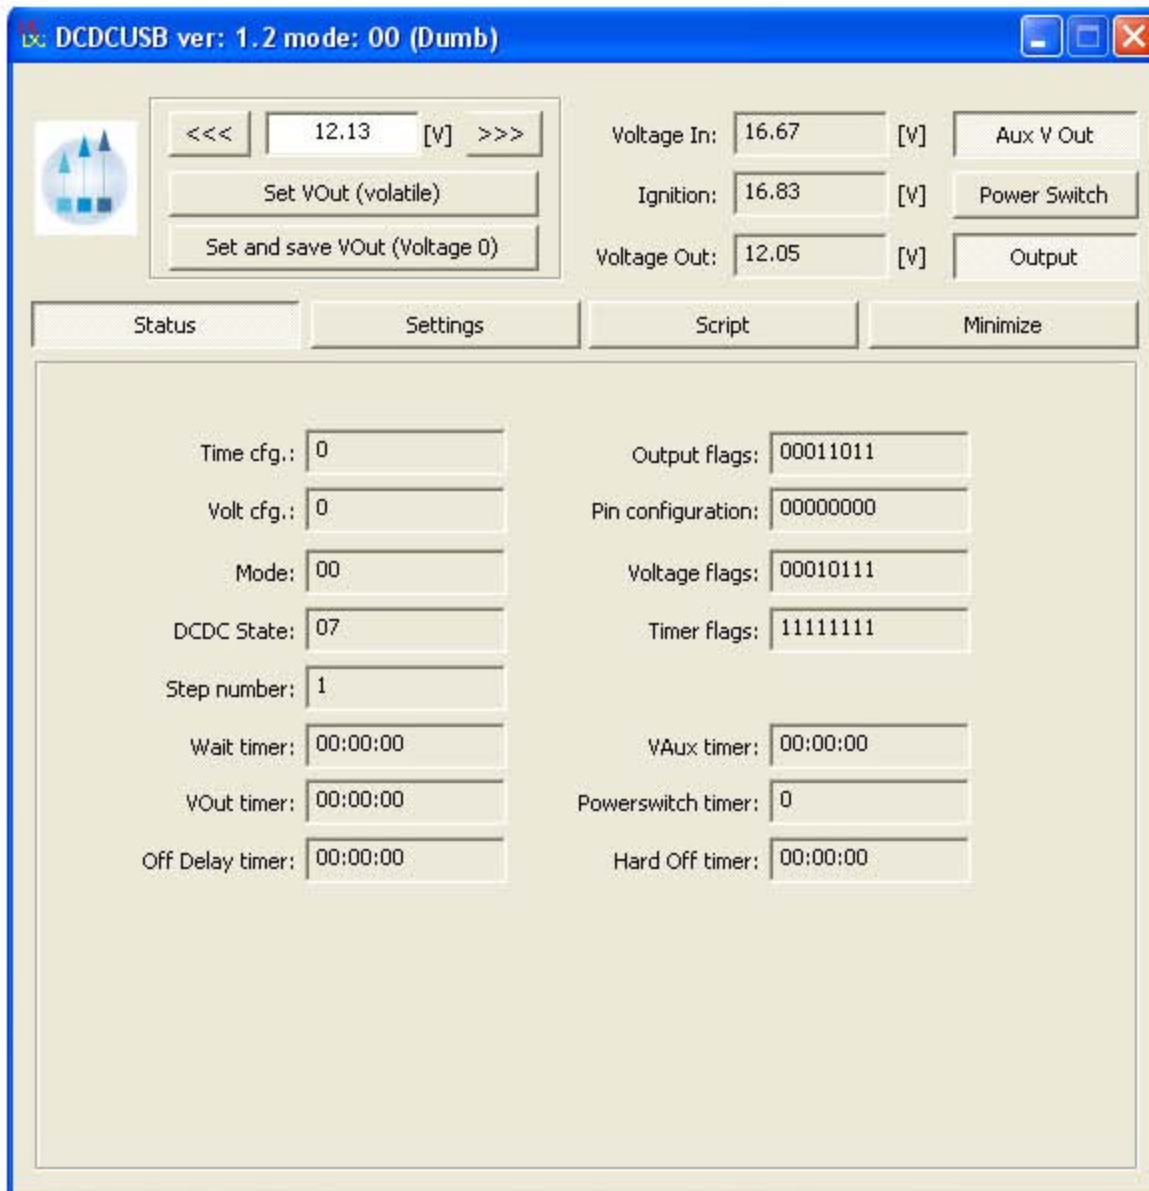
DCDCUSB ver: 1.2 mode: 00 (Dumb)

<<< 12.13 [V] >>>

Set VOut (volatile)

Set and save VOut (Voltage 0)

Voltage In: 16.67 [V]
Aux V Out

Ignition: 16.83 [V]
Power Switch

Voltage Out: 12.05 [V]
Output

Status Settings Script Minimize

Time cfg.: 0
Volt cfg.: 0
Mode: 00
DCDC State: 07
Step number: 1
Wait timer: 00:00:00
VOut timer: 00:00:00
Off Delay timer: 00:00:00

Output flags: 00011011
Pin configuration: 00000000
Voltage flags: 00010111
Timer flags: 11111111
VAux timer: 00:00:00
Powerswitch timer: 0
Hard Off timer: 00:00:00